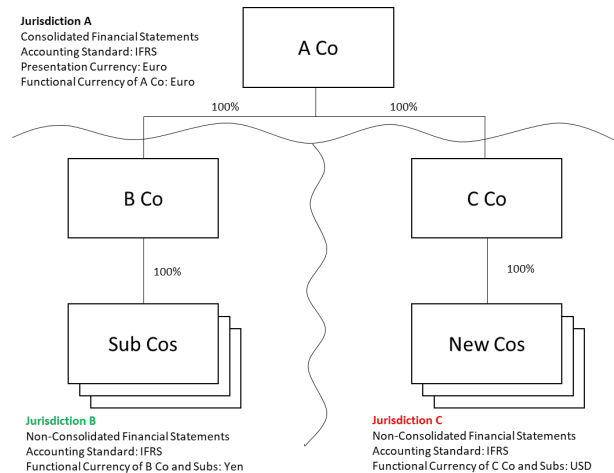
**Jurisdiction A**
Consolidated Financial Statements
Accounting Standard: IFRS
Presentation Currency: Euro
Functional Currency of A Co: Euro

A Co

100%

100%

B Co

C Co

100%

100%

Sub Cos

New Cos

**Jurisdiction B**
Non-Consolidated Financial Statements
Accounting Standard: IFRS
Functional Currency of B Co and Subs: Yen

**Jurisdiction C**
Non-Consolidated Financial Statements
Accounting Standard: IFRS
Functional Currency of C Co and Subs: USD